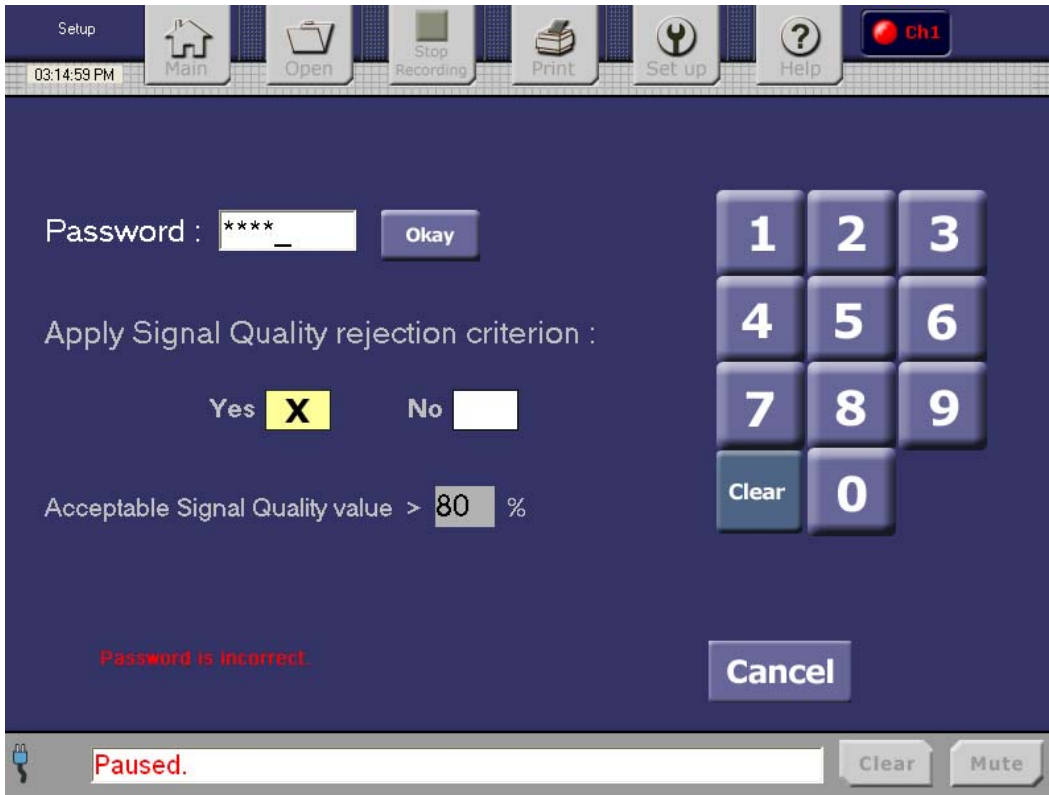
Setup
03:14:59 PM
Main
Open
Stop Recording
Print
Set up
Help
Ch1

Password : ****_ Okay

Apply Signal Quality rejection criterion :

Yes X No

Acceptable Signal Quality value > 80 %

1 2 3
4 5 6
7 8 9
Clear 0

Password is incorrect.

Cancel

Paused.
Clear
Mute